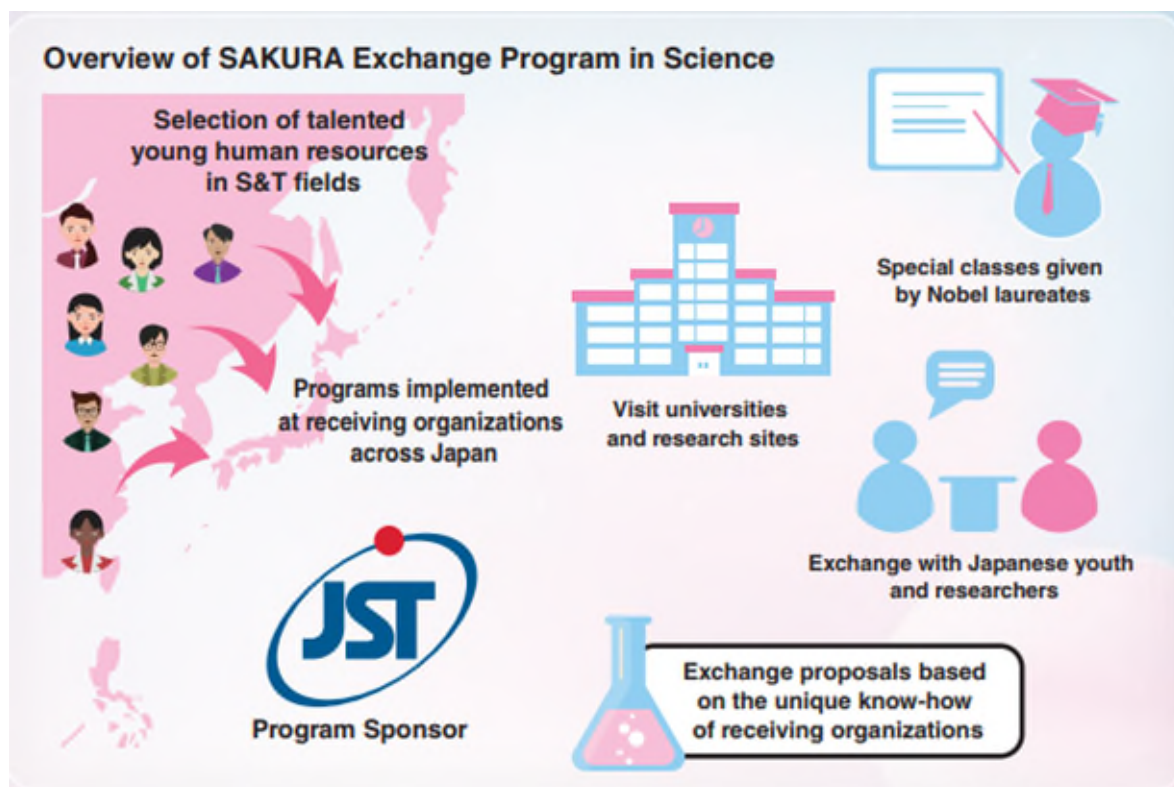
Overview of SAKURA Exchange Program in Science

Selection of talented young human resources in S&T fields

Programs implemented at receiving organizations across Japan

Visit universities and research sites

Special classes given by Nobel laureates

Exchange with Japanese youth and researchers

JST

Program Sponsor

Exchange proposals based on the unique know-how of receiving organizations